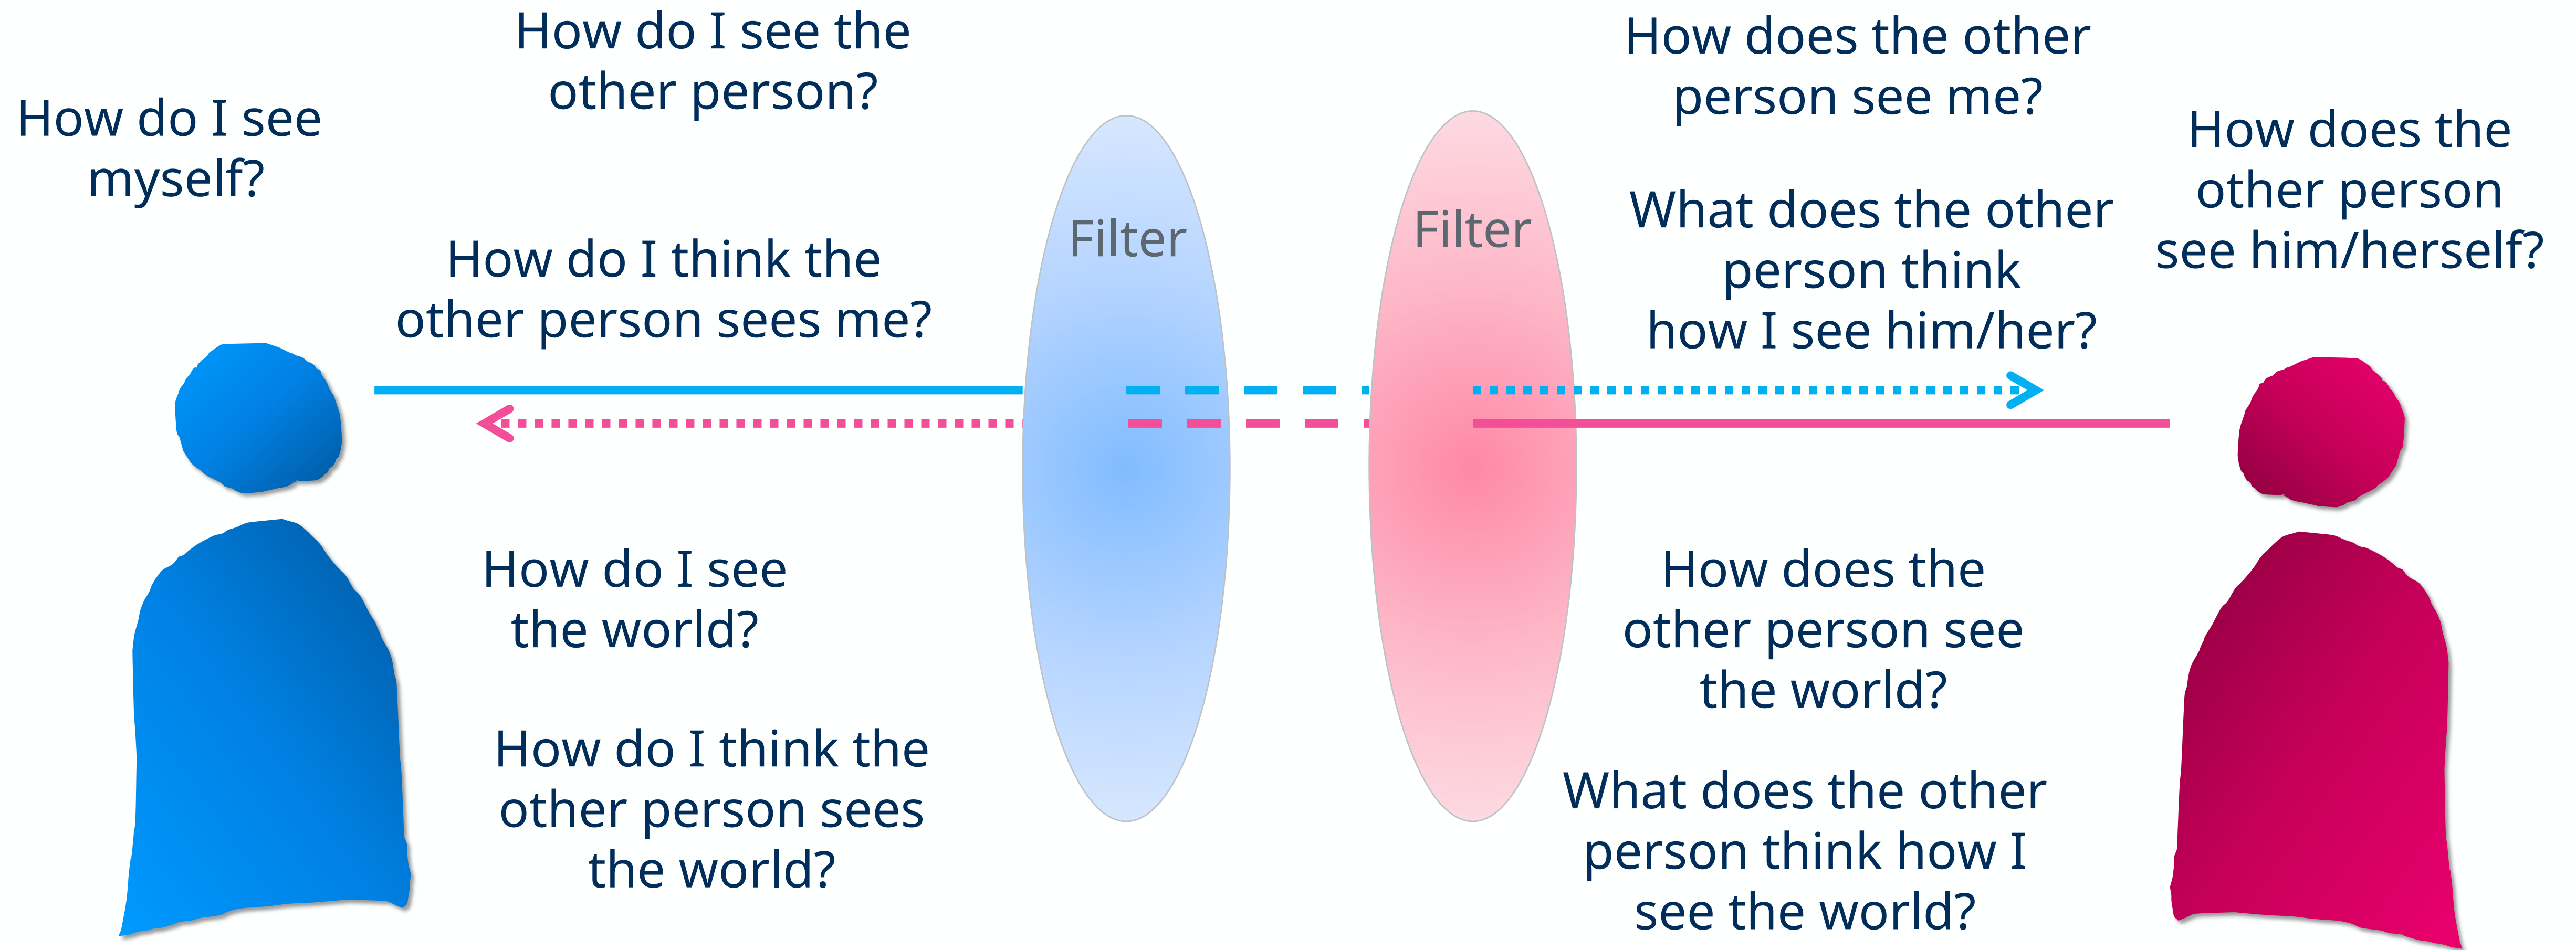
How do I see myself?

How do I see the other person?

How do I think the other person sees me?

Filter

Filter

How does the other person see me?

What does the other person think how I see him/her?

How does the other person see him/herself?

How do I see the world?

How do I think the other person sees the world?

How does the other person see the world?

What does the other person think how I see the world?